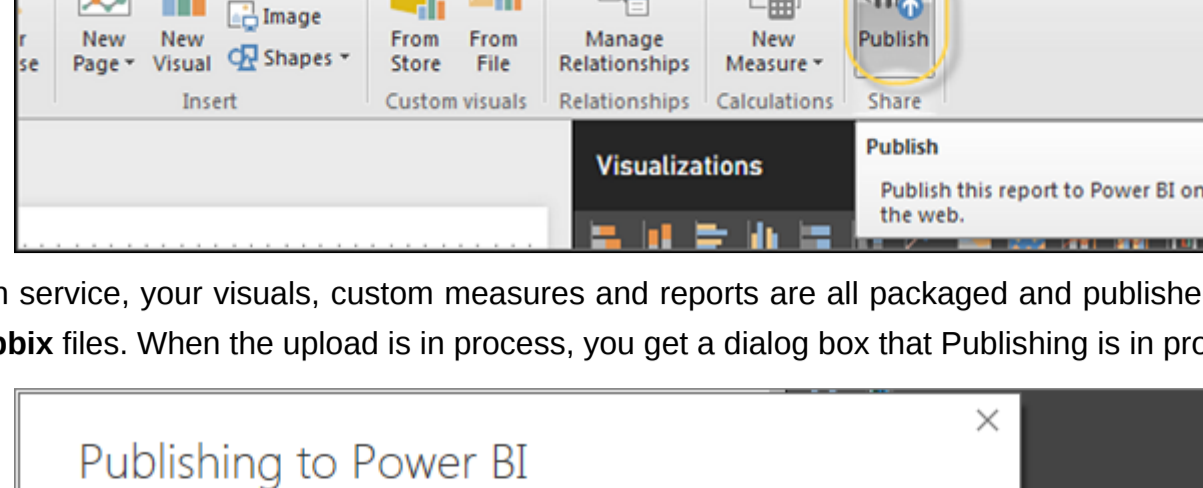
r se New Page New Visual Image Shapes Insert From Store From File Custom visuals Manage Relationships Relationships New Measure Calculations Publish Share

Visualizations

Publish

Publish this report to Power BI on the web.

n service, your visuals, custom measures and reports are all packaged and publishe **pbix** files. When the upload is in process, you get a dialog box that Publishing is in pro

Publishing to Power BI